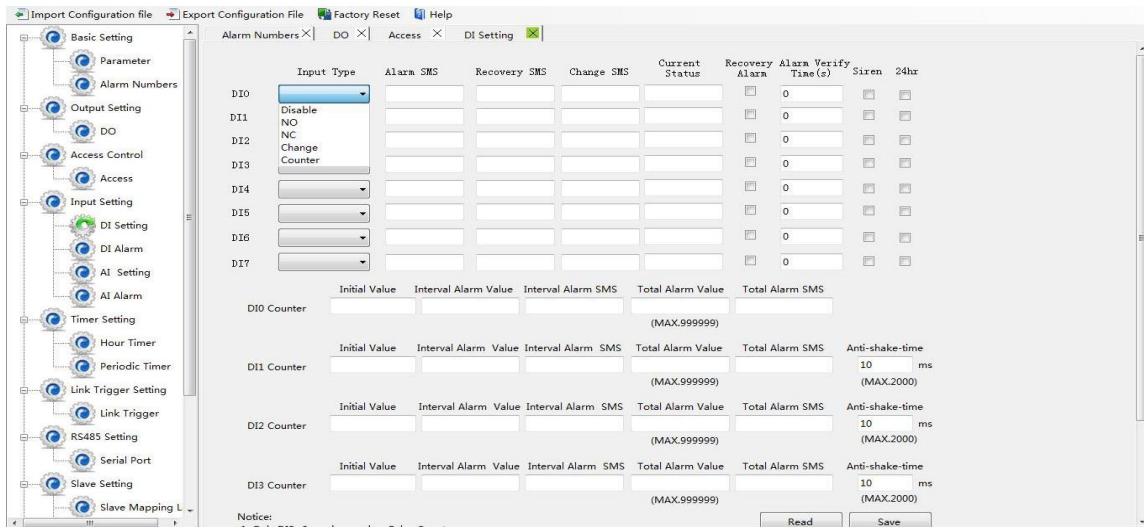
Import Configuration file   Export Configuration File   Factory Reset   Help

Basic Setting
Parameter
Alarm Numbers
Output Setting
DO
Access Control
Access
Input Setting
DI Setting
DI Alarm
AI Setting
AI Alarm
Timer Setting
Hour Timer
Periodic Timer
Link Trigger Setting
Link Trigger
RS485 Setting
Serial Port
Slave Setting
Slave Mapping L

Alarm Numbers ×   DO ×   Access ×   DI Setting ×

| | Input Type | Alarm SMS | Recovery SMS | Change SMS | Current Status | Recovery Alarm | Alarm Verify Time(s) | Siren | 24hr |
|---|---|---|---|---|---|---|---|---|---|
| DI0 | | | | | | | 0 | | |
| DI1 | | | | | | | 0 | | |
| DI2 | | | | | | | 0 | | |
| DI3 | | | | | | | 0 | | |
| DI4 | | | | | | | 0 | | |
| DI5 | | | | | | | 0 | | |
| DI6 | | | | | | | 0 | | |
| DI7 | | | | | | | 0 | | |

Disable
NO
NC
Change
Counter

DI0 Counter   Initial Value   Interval Alarm Value   Interval Alarm SMS   Total Alarm Value   Total Alarm SMS
(MAX.999999)

DI1 Counter   Initial Value   Interval Alarm Value   Interval Alarm SMS   Total Alarm Value   Total Alarm SMS   Anti-shake-time 10 ms
(MAX.999999)   (MAX.2000)

DI2 Counter   Initial Value   Interval Alarm Value   Interval Alarm SMS   Total Alarm Value   Total Alarm SMS   Anti-shake-time 10 ms
(MAX.999999)   (MAX.2000)

DI3 Counter   Initial Value   Interval Alarm Value   Interval Alarm SMS   Total Alarm Value   Total Alarm SMS   Anti-shake-time 10 ms
(MAX.999999)   (MAX.2000)

Notice:
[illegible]

Read   Save